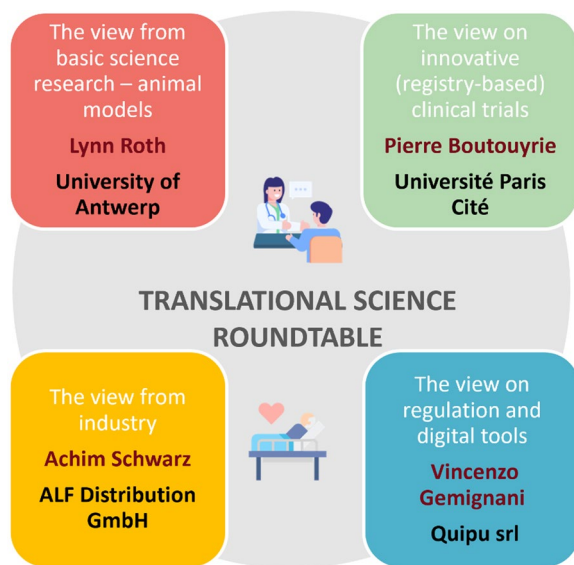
The view from basic science research – animal models

Lynn Roth

University of Antwerp

The view on innovative (registry-based) clinical trials

Pierre Boutouyrie

Université Paris Cité

TRANSLATIONAL SCIENCE ROUNDTABLE

The view from industry

Achim Schwarz

ALF Distribution GmbH

The view on regulation and digital tools

Vincenzo Gemignani

Quipu srl